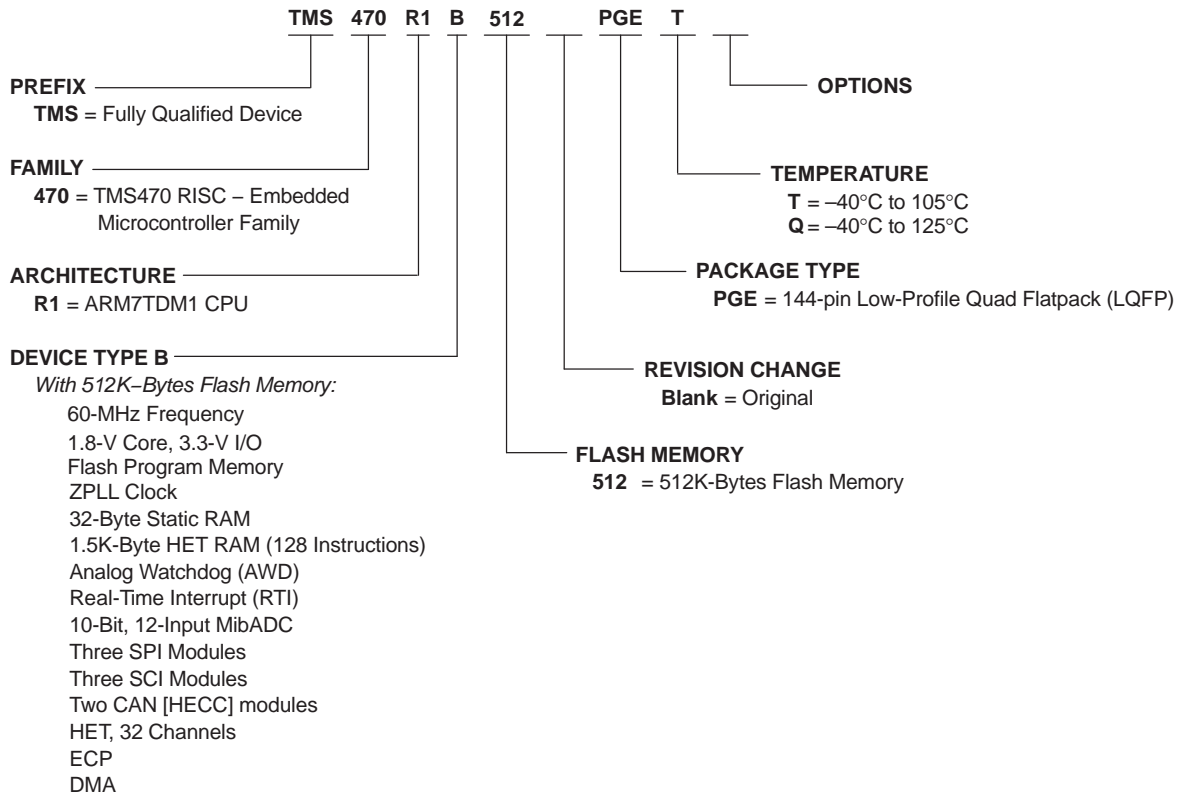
TMS 470 R1 B 512 PGE T

PREFIX
TMS = Fully Qualified Device

FAMILY
470 = TMS470 RISC – Embedded Microcontroller Family

ARCHITECTURE
R1 = ARM7TDM1 CPU

DEVICE TYPE B
With 512K–Bytes Flash Memory:
60-MHz Frequency
1.8-V Core, 3.3-V I/O
Flash Program Memory
ZPLL Clock
32-Byte Static RAM
1.5K-Byte HET RAM (128 Instructions)
Analog Watchdog (AWD)
Real-Time Interrupt (RTI)
10-Bit, 12-Input MibADC
Three SPI Modules
Three SCI Modules
Two CAN [HECC] modules
HET, 32 Channels
ECP
DMA

OPTIONS

TEMPERATURE
T = –40°C to 105°C
Q = –40°C to 125°C

PACKAGE TYPE
PGE = 144-pin Low-Profile Quad Flatpack (LQFP)

REVISION CHANGE
Blank = Original

FLASH MEMORY
512 = 512K-Bytes Flash Memory